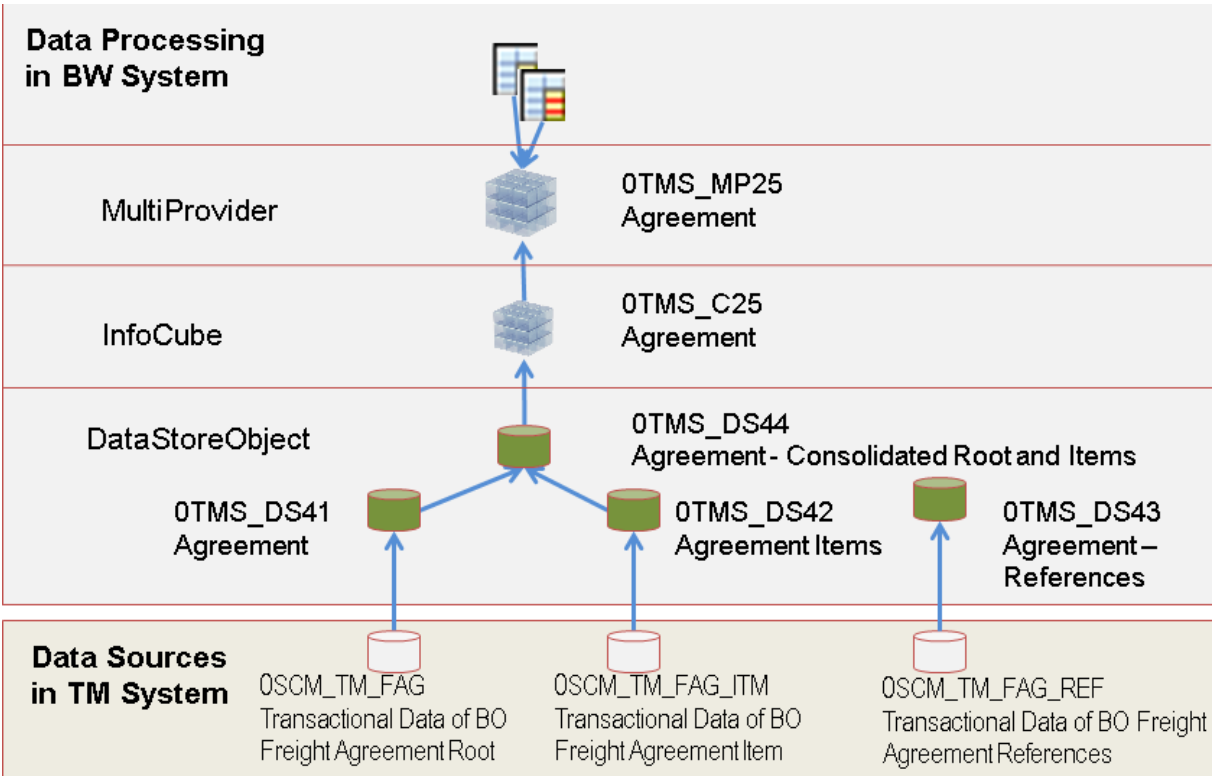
Data Processing in BW System

MultiProvider

0TMS_MP25
Agreement

InfoCube

0TMS_C25
Agreement

DataStoreObject

0TMS_DS44
Agreement - Consolidated Root and Items

0TMS_DS41
Agreement

0TMS_DS42
Agreement Items

0TMS_DS43
Agreement – References

Data Sources in TM System

0SCM_TM_FAG
Transactional Data of BO Freight Agreement Root

0SCM_TM_FAG_ITM
Transactional Data of BO Freight Agreement Item

0SCM_TM_FAG_REF
Transactional Data of BO Freight Agreement References